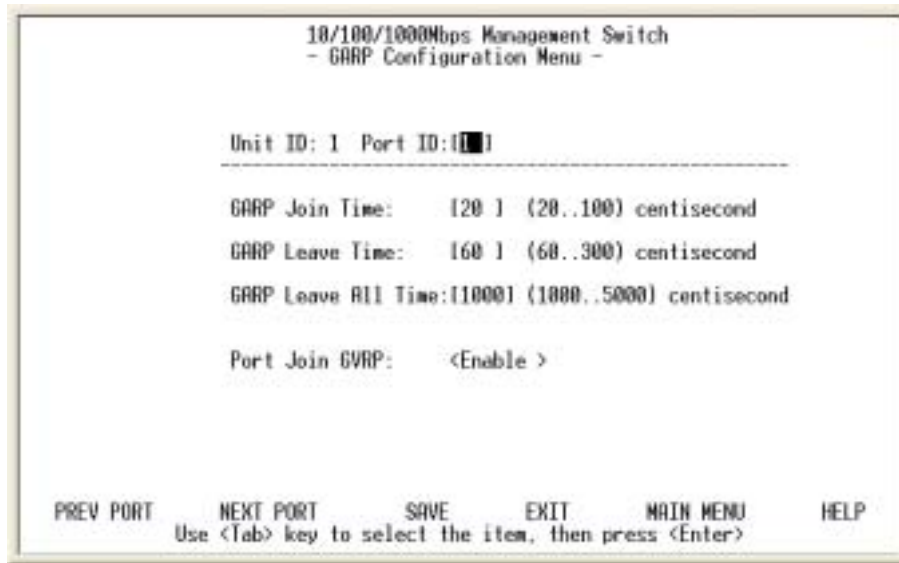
10/100/1000Mbps Management Switch
- GARP Configuration Menu -

Unit ID: 1 Port ID:[1]

GARP Join Time: [20 ] (20..100) centisecond

GARP Leave Time: [60 ] (60..300) centisecond

GARP Leave All Time:[1000] (1000..5000) centisecond

Port Join GVRP: <Enable >

PREV PORT NEXT PORT SAVE EXIT MAIN MENU HELP
Use <Tab> key to select the item, then press <Enter>